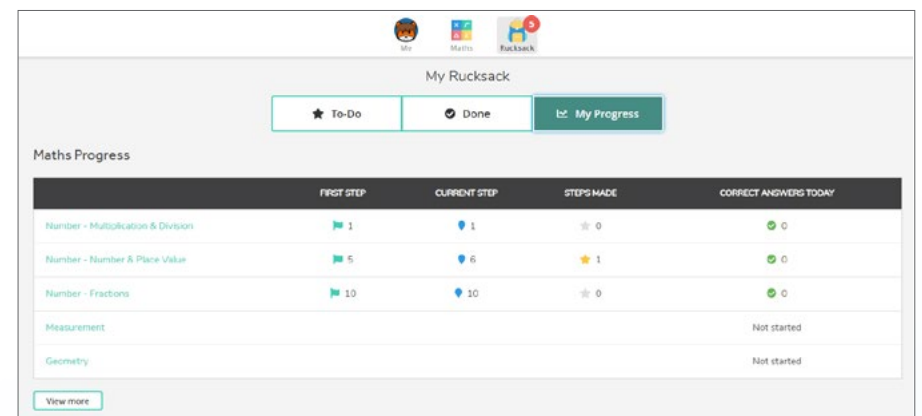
Me Maths Rucksack 5

My Rucksack

To-Do
Done
My Progress

Maths Progress

| | FIRST STEP | CURRENT STEP | STEPS MADE | CORRECT ANSWERS TODAY |
|---|---|---|---|---|
| Number - Multiplication & Division | 1 | 1 | 0 | 0 |
| Number - Number & Place Value | 5 | 6 | 1 | 0 |
| Number - Fractions | 10 | 10 | 0 | 0 |
| Measurement | | | | Not started |
| Geometry | | | | Not started |

View more